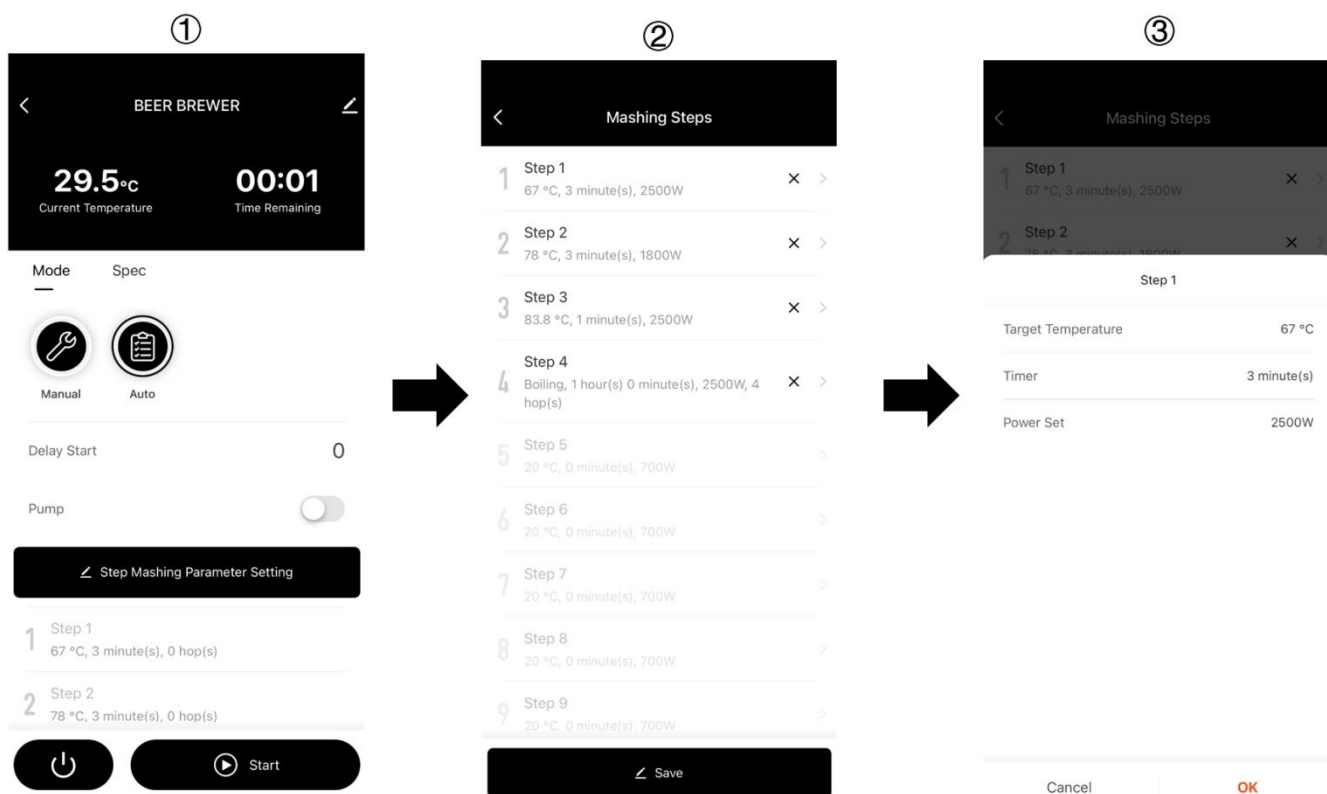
①

BEER BREWER

29.5°C
Current Temperature

00:01
Time Remaining

Mode Spec

Manual Auto

Delay Start 0

Pump

Step Mashing Parameter Setting

1 Step 1
67 °C, 3 minute(s), 0 hop(s)

2 Step 2
78 °C, 3 minute(s), 0 hop(s)

Start

②

Mashing Steps

1 Step 1
67 °C, 3 minute(s), 2500W ×

2 Step 2
78 °C, 3 minute(s), 1800W ×

3 Step 3
83.8 °C, 1 minute(s), 2500W ×

4 Step 4
Boiling, 1 hour(s) 0 minute(s), 2500W, 4 hop(s) ×

5 Step 5
20 °C, 0 minute(s), 700W

6 Step 6
20 °C, 0 minute(s), 700W

7 Step 7
20 °C, 0 minute(s), 700W

8 Step 8
20 °C, 0 minute(s), 700W

9 Step 9
20 °C, 0 minute(s), 700W

Save

③

Mashing Steps

1 Step 1
67 °C, 3 minute(s), 2500W ×

2 Step 2 ×

Step 1

Target Temperature 67 °C

Timer 3 minute(s)

Power Set 2500W

Cancel OK